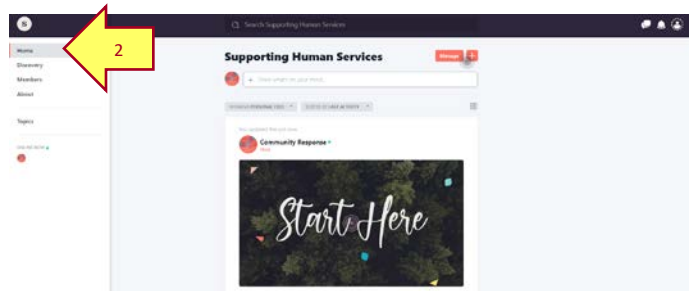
S

Search Supporting Human Services

2

Home
Discovery
Members
About

Topics

ONLINE NOW

Supporting Human Services

Manage

+ Share what's on your mind...

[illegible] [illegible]

You updated the cover

Community Response

Start Here